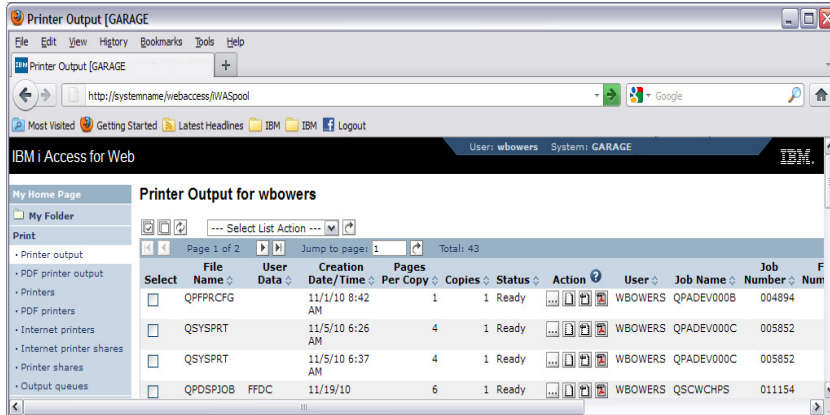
Printer Output [GARAGE

File Edit View History Bookmarks Tools Help

Printer Output [GARAGE +

http://systemname/webaccess/iWASpool

Google

Most Visited Getting Started Latest Headlines IBM IBM Logout

IBM i Access for Web

User: wbowers System: GARAGE

IBM.

My Home Page

My Folder

Print

• Printer output
• PDF printer output
• Printers
• PDF printers
• Internet printers
• Internet printer shares
• Printer shares
• Output queues

Printer Output for wbowers

--- Select List Action ---

Page 1 of 2 Jump to page: 1 Total: 43

| Select | File Name | User Data | Creation Date/Time | Pages Per Copy | Copies | Status | Action | User | Job Name | Job Number | F Num |
|---|---|---|---|---|---|---|---|---|---|---|---|
| | QPFPRCFG | | 11/1/10 8:42 AM | 1 | 1 | Ready | ... | WBOWERS | QPADEV000B | 004894 | |
| | QSYSPRT | | 11/5/10 6:26 AM | 4 | 1 | Ready | ... | WBOWERS | QPADEV000C | 005852 | |
| | QSYSPRT | | 11/5/10 6:37 AM | 4 | 1 | Ready | ... | WBOWERS | QPADEV000C | 005852 | |
| | QPDSPJOB | FFDC | 11/19/10 | 6 | 1 | Ready | ... | WBOWERS | QSCWCHPS | 011154 | |